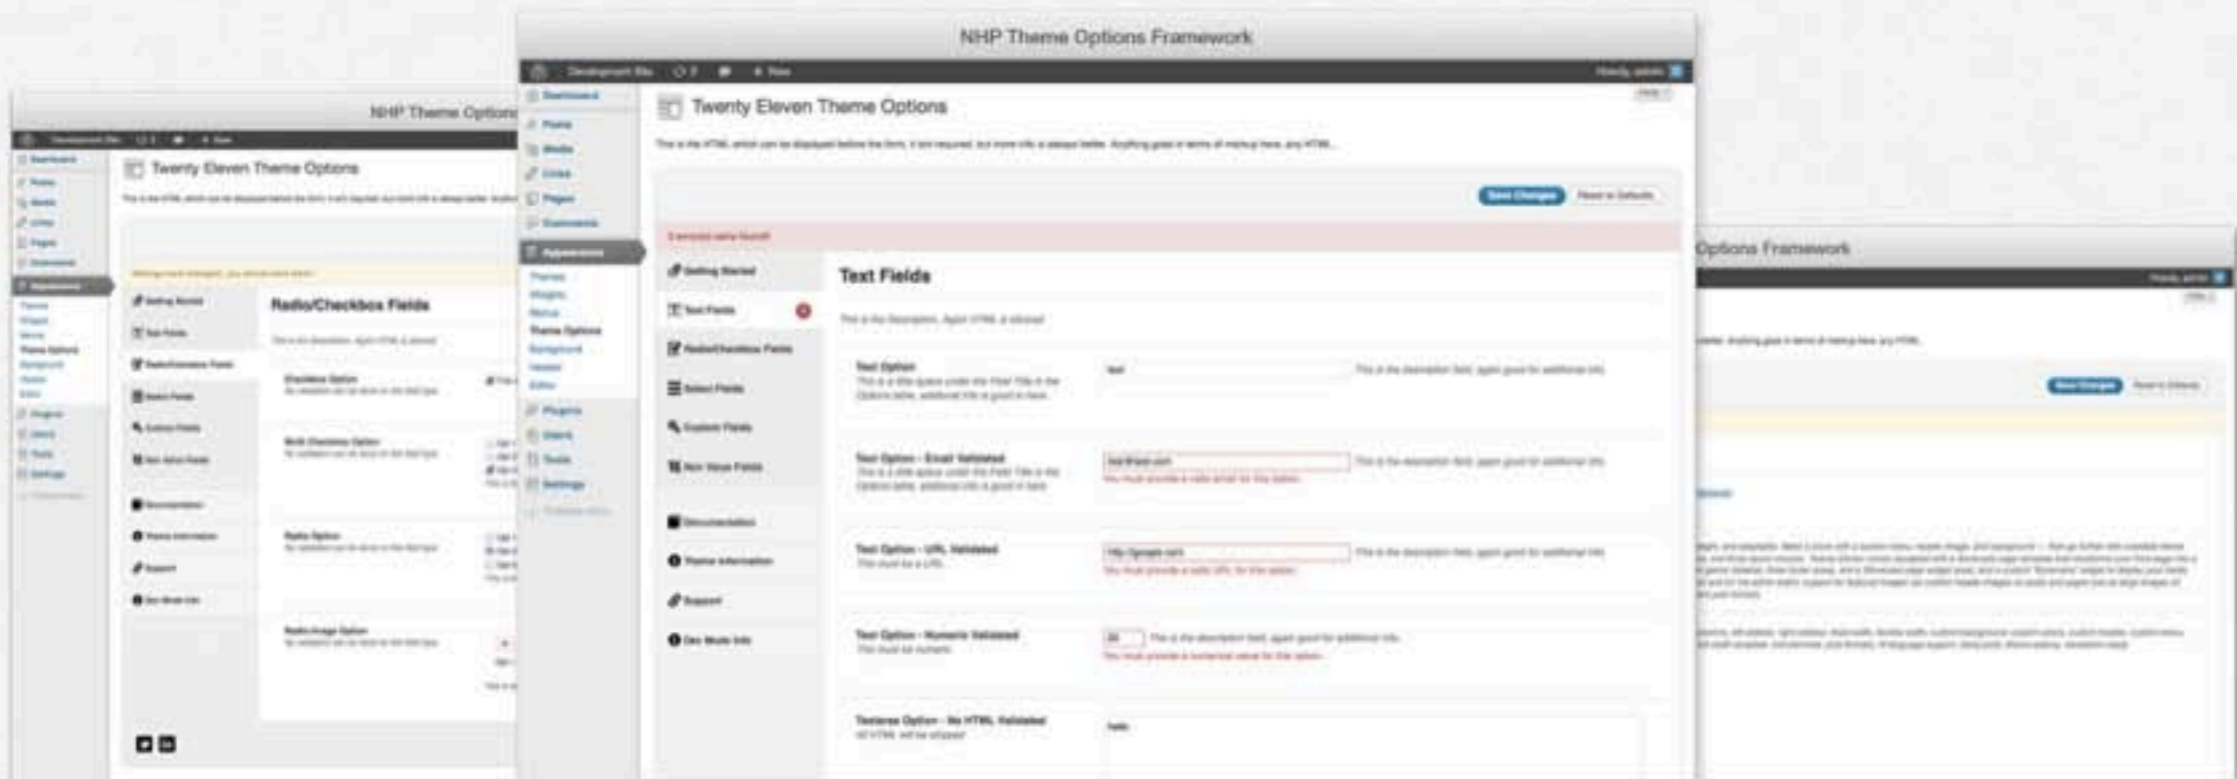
NHP Theme Options Framework

Development Site  New  Howdy, admin

Dashboard
Posts
Media
Links
Pages
Comments
Appearance
Themes
Widgets
Menus
Theme Options
Background
Header
Editor
Plugins
Users
Tools
Settings

Twenty Eleven Theme Options

This is the HTML which can be displayed before the form, it isn't required, but more info is always better. Anything goes in terms of markup here, any HTML.

Save Changes  Reset to Defaults

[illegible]

Getting Started
Text Fields
Radio/Checkbox Fields
Select Fields
Custom Fields
Non Value Fields
Documentation
Theme Information
Support
Dev Mode Info

Text Fields

This is the Description. Again HTML is allowed

Text Option
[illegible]

Text Option - Email Validated
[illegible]

Text Option - URL Validated
This must be a URL.

Text Option - Numeric Validated
This must be numeric.

Textarea Option - No HTML Validated
All HTML will be stripped

NHP Theme Options

Twenty Eleven Theme Options

Radio/Checkbox Fields

Checkbox Option

Multi Checkbox Option

Radio Option

Radio Image Option

Options Framework

Howdy, admin

Save Changes  Reset to Defaults